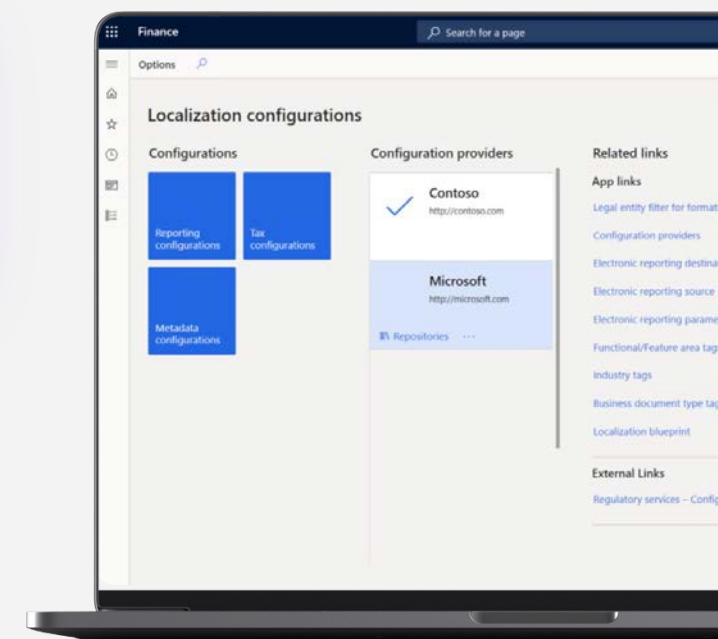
Finance

Search for a page

Options

Localization configurations

Configurations

Reporting configurations

Tax configurations

Metadata configurations

Configuration providers

Contoso
http://contoso.com

Microsoft
http://microsoft.com

Repositories ...

Related links

App links

Legal entity filter for format

Configuration providers

Electronic reporting destina

Electronic reporting source

Electronic reporting parame

Functional/Feature area tag

Industry tags

Business document type tag

Localization blueprint

External Links

Regulatory services – Config